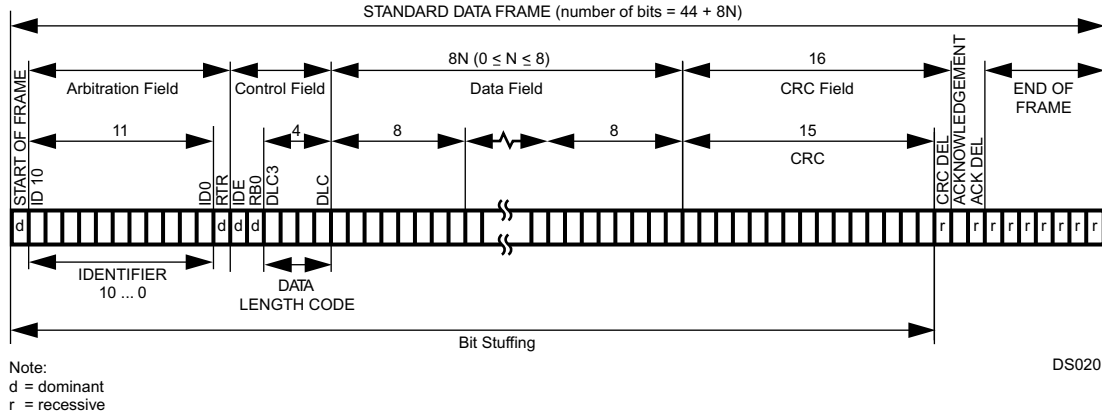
STANDARD DATA FRAME (number of bits = 44 + 8N)

START OF FRAME

Arbitration Field

Control Field

8N ($0 \leq N \leq 8$)

Data Field

16

CRC Field

ACKNOWLEDGEMENT

END OF FRAME

11

4

8

8

15

CRC

ID 10

ID0

RTR

IDE

RB0

DLC3

DLC

CRC DEL

ACK DEL

d

d

d

d

r

r

r

r

r

r

r

r

r

IDENTIFIER 10 ... 0

DATA LENGTH CODE

Bit Stuffing

Note:
d = dominant
r = recessive

DS020